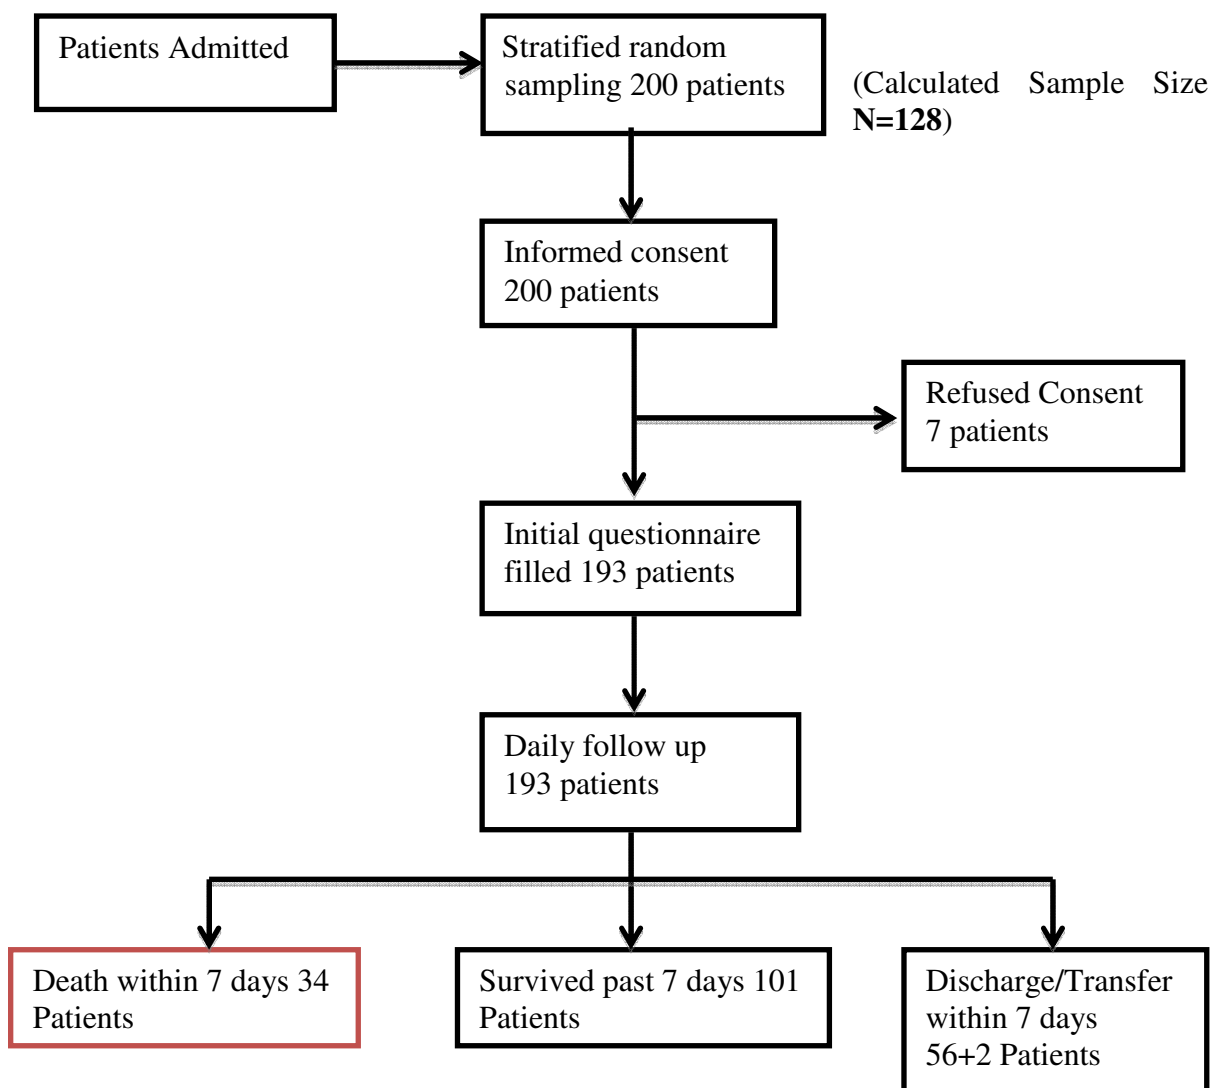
Patients Admitted

Stratified random sampling 200 patients

(Calculated Sample Size **N=128**)

Informed consent 200 patients

Refused Consent 7 patients

Initial questionnaire filled 193 patients

Daily follow up 193 patients

Death within 7 days 34 Patients

Survived past 7 days 101 Patients

Discharge/Transfer within 7 days 56+2 Patients